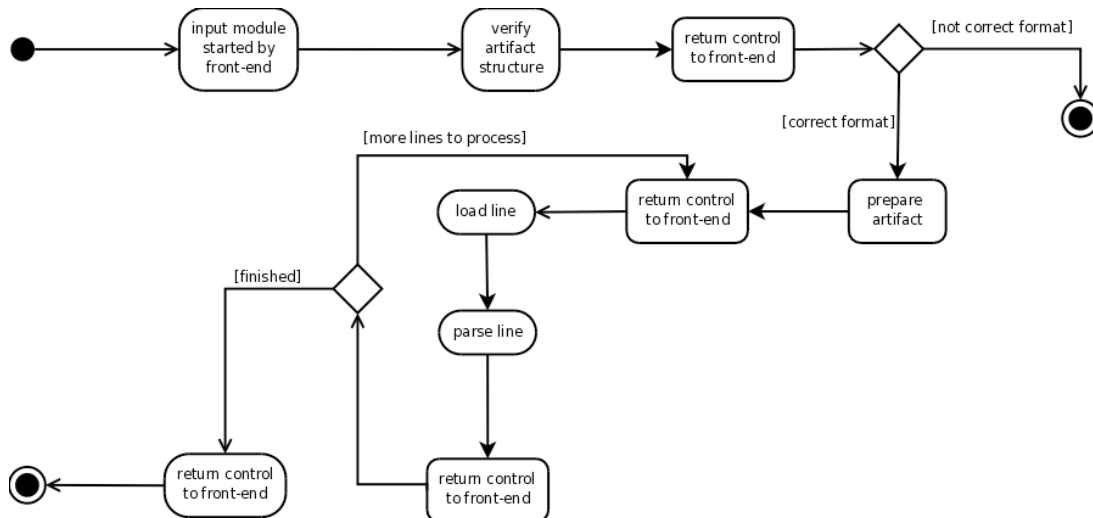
input module started by front-end

verify artifact structure

return control to front-end

[not correct format]

[correct format]

[more lines to process]

load line

return control to front-end

prepare artifact

[finished]

parse line

return control to front-end

return control to front-end